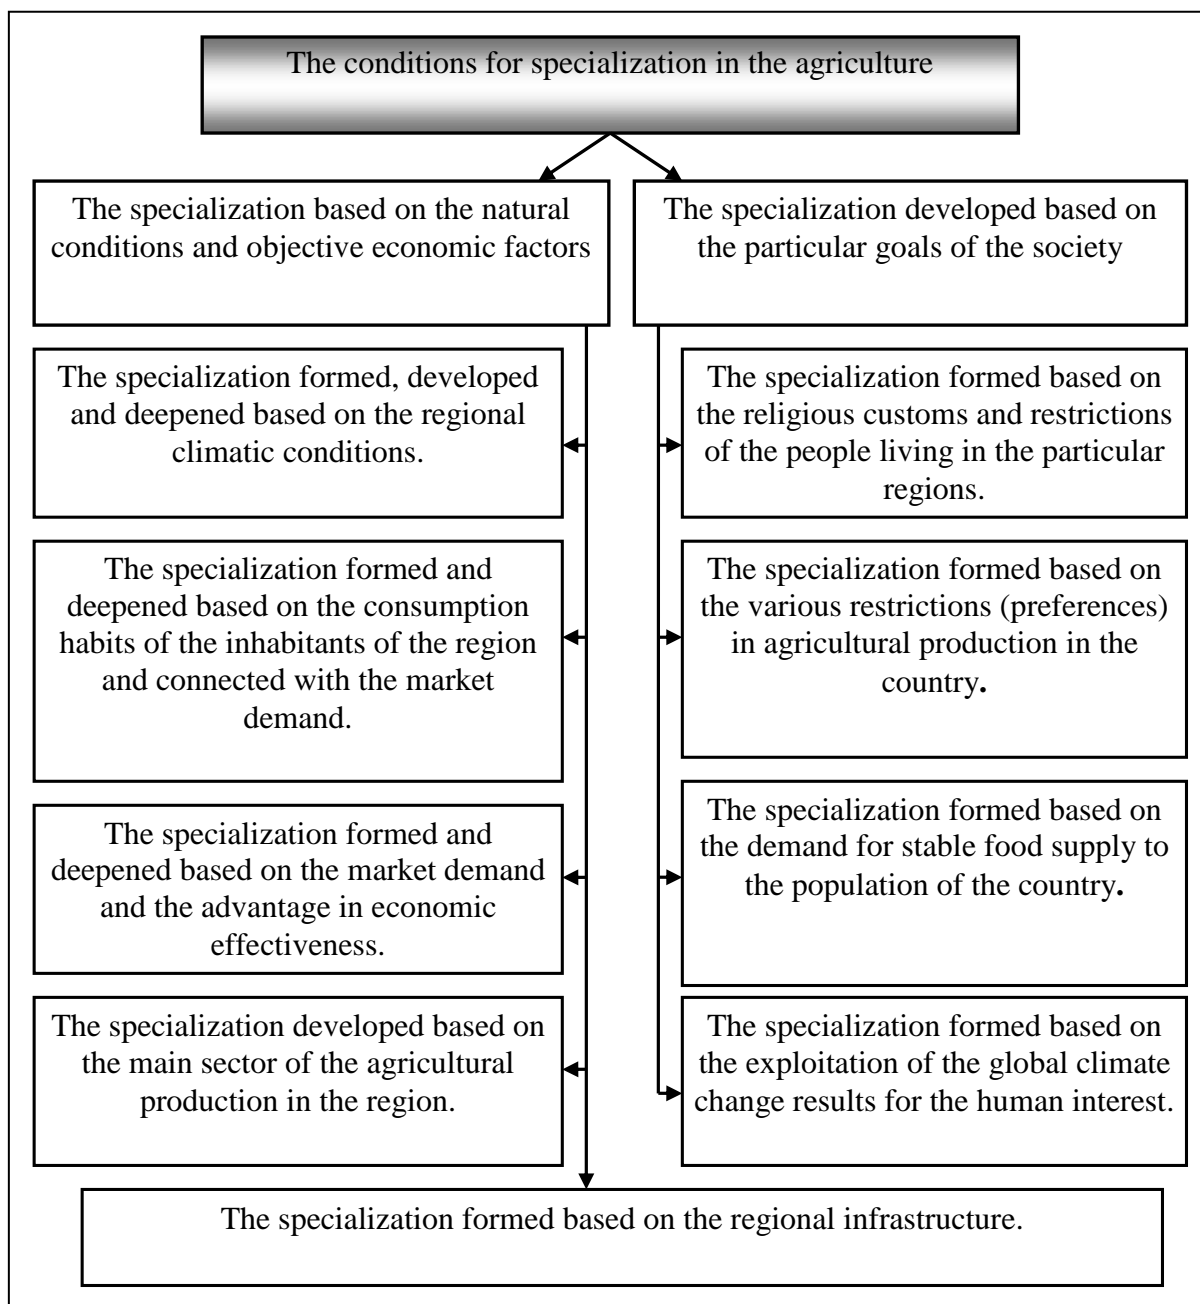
The conditions for specialization in the agriculture

The specialization based on the natural conditions and objective economic factors

The specialization developed based on the particular goals of the society

The specialization formed, developed and deepened based on the regional climatic conditions.

The specialization formed based on the religious customs and restrictions of the people living in the particular regions.

The specialization formed and deepened based on the consumption habits of the inhabitants of the region and connected with the market demand.

The specialization formed based on the various restrictions (preferences) in agricultural production in the country.

The specialization formed and deepened based on the market demand and the advantage in economic effectiveness.

The specialization formed based on the demand for stable food supply to the population of the country.

The specialization developed based on the main sector of the agricultural production in the region.

The specialization formed based on the exploitation of the global climate change results for the human interest.

The specialization formed based on the regional infrastructure.